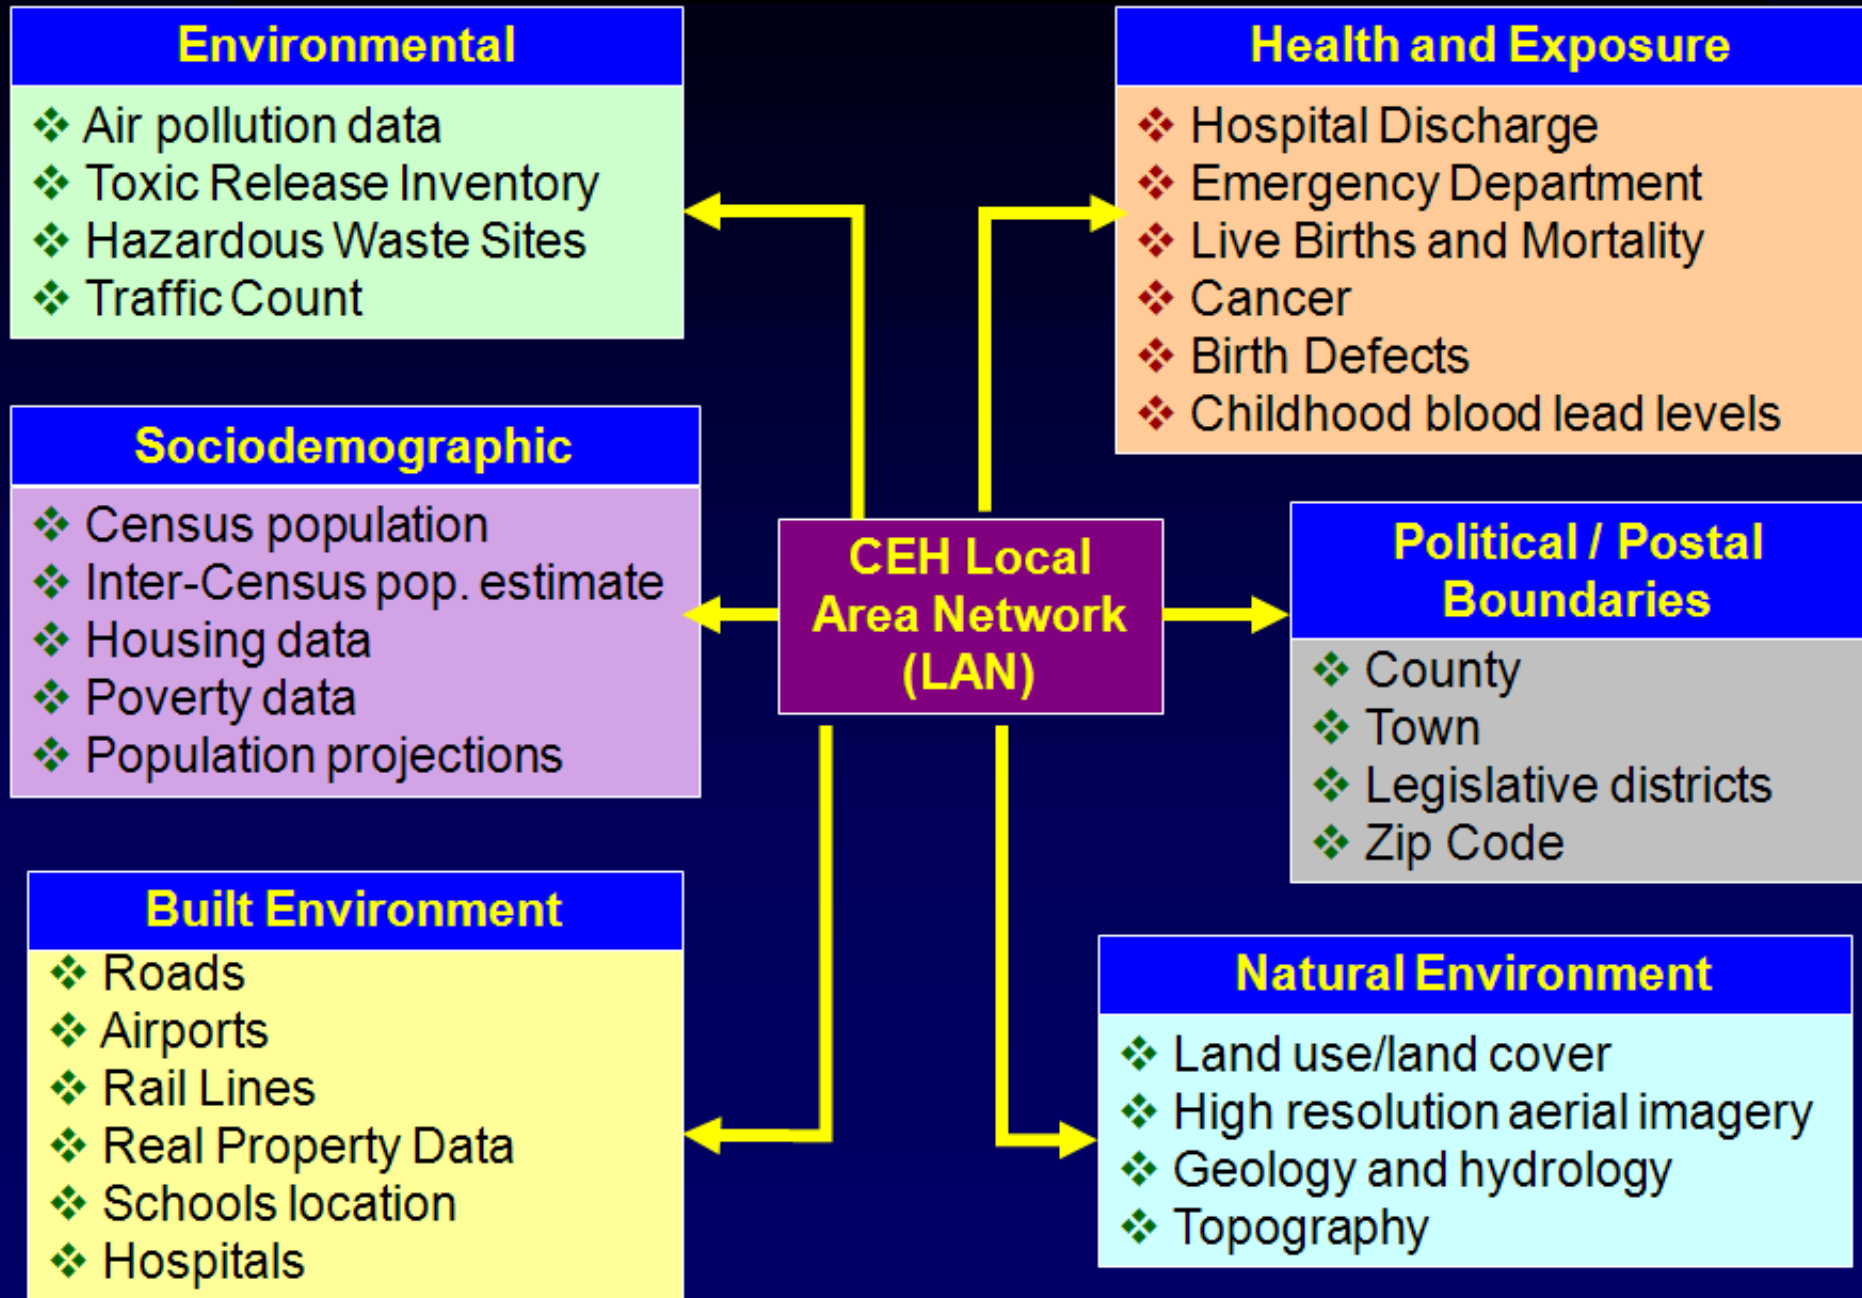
Environmental
❖ Air pollution data
❖ Toxic Release Inventory
❖ Hazardous Waste Sites
❖ Traffic Count

Health and Exposure
❖ Hospital Discharge
❖ Emergency Department
❖ Live Births and Mortality
❖ Cancer
❖ Birth Defects
❖ Childhood blood lead levels

Sociodemographic
❖ Census population
❖ Inter-Census pop. estimate
❖ Housing data
❖ Poverty data
❖ Population projections

CEH Local Area Network (LAN)

Political / Postal Boundaries
❖ County
❖ Town
❖ Legislative districts
❖ Zip Code

Built Environment
❖ Roads
❖ Airports
❖ Rail Lines
❖ Real Property Data
❖ Schools location
❖ Hospitals

Natural Environment
❖ Land use/land cover
❖ High resolution aerial imagery
❖ Geology and hydrology
❖ Topography